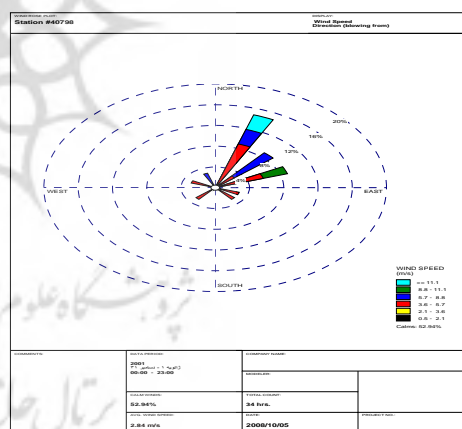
WIND ROSE PLOT
Station #40798

DISPLAY
Wind Speed
Direction (blowing from)

NORTH
20%
16%
12%
8%
4%
WEST
EAST
SOUTH

WIND SPEED
(m/s)
>= 11.1
8.8 - 11.1
5.7 - 8.8
3.6 - 5.7
2.1 - 3.6
0.5 - 2.1
Calms: 52.94%

COMMENTS:

DATA PERIOD:
2001
ژانویه ۱ - دسامبر ۳۱
00:00 - 23:00

COMPANY NAME:

MODELER:

CALM WINDS:
52.94%

TOTAL COUNT:
34 hrs.

AVG. WIND SPEED:
2.84 m/s

DATE:
2008/10/05

PROJECT NO.: